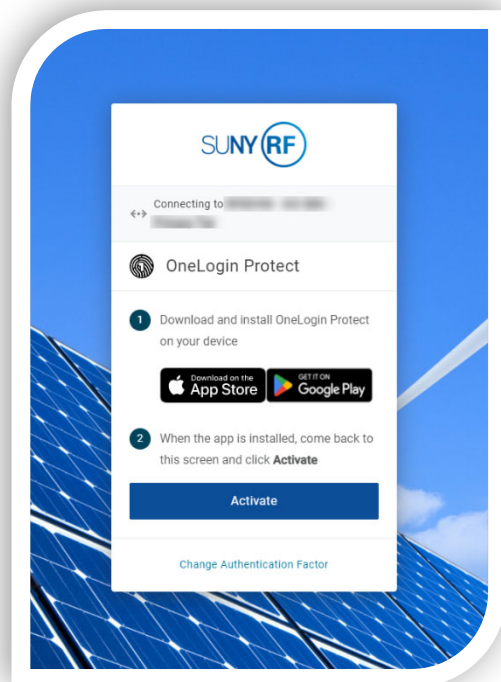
SUNY RF

Connecting to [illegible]

OneLogin Protect

1 Download and install OneLogin Protect on your device

Download on the App Store

GET IT ON Google Play

2 When the app is installed, come back to this screen and click **Activate**

Activate

Change Authentication Factor